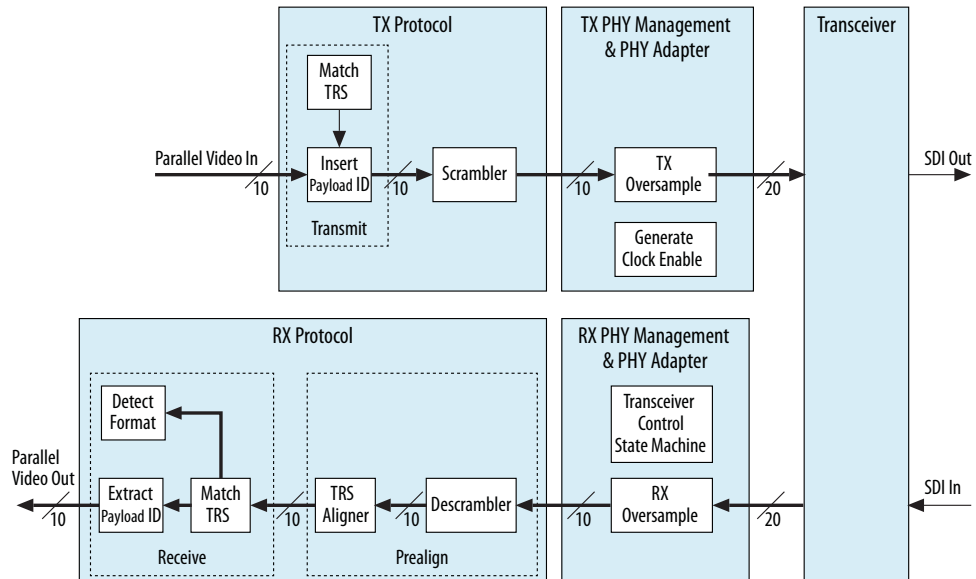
TX Protocol

TX PHY Management & PHY Adapter

Transceiver

Match TRS

Parallel Video In

10

Insert Payload ID

10

Scrambler

10

TX Oversample

20

SDI Out

Transmit

Generate Clock Enable

RX Protocol

RX PHY Management & PHY Adapter

Detect Format

Transceiver Control State Machine

Parallel Video Out

10

Extract Payload ID

Match TRS

10

TRS Aligner

10

Descrambler

10

RX Oversample

20

SDI In

Receive

Prealign